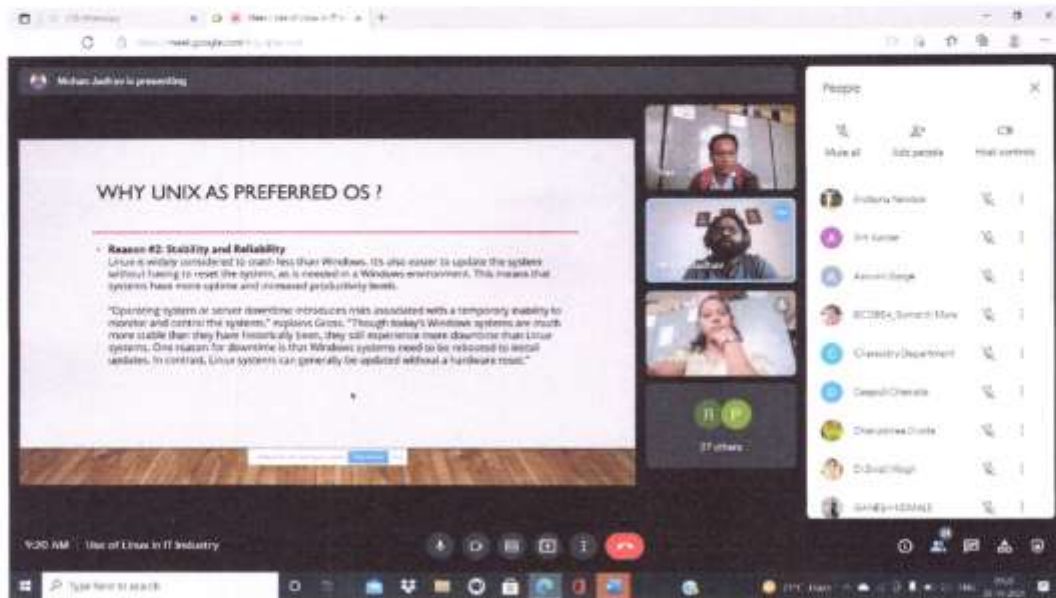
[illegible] × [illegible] Use of Linux in IT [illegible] × +

meet.google.com/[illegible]

Mohan Jadhav is presenting

WHY UNIX AS PREFERRED OS ?

• Reason #2: Stability and Reliability
Linux is widely considered to crash less than Windows. Its also easier to update the system without having to reset the system, as is needed in a Windows environment. This means that systems have more uptime and increased productivity levels.

"Operating system or server downtime introduces risks associated with a temporary inability to monitor and control the systems," explains Gross. "Though today's Windows systems are much more stable than they have historically been, they still experience more downtime than Linux systems. One reason for downtime is that Windows systems need to be rebooted to install updates. In contrast, Linux systems can generally be updated without a hardware reset."

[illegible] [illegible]

R P
37 others

People

Mute all   Add people   Host controls

Sridevi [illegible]
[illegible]
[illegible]
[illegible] Mane
Chemistry Department
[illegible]
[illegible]
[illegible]
GANESH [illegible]

9:20 AM | Use of Linux in IT Industry

Type here to search

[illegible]